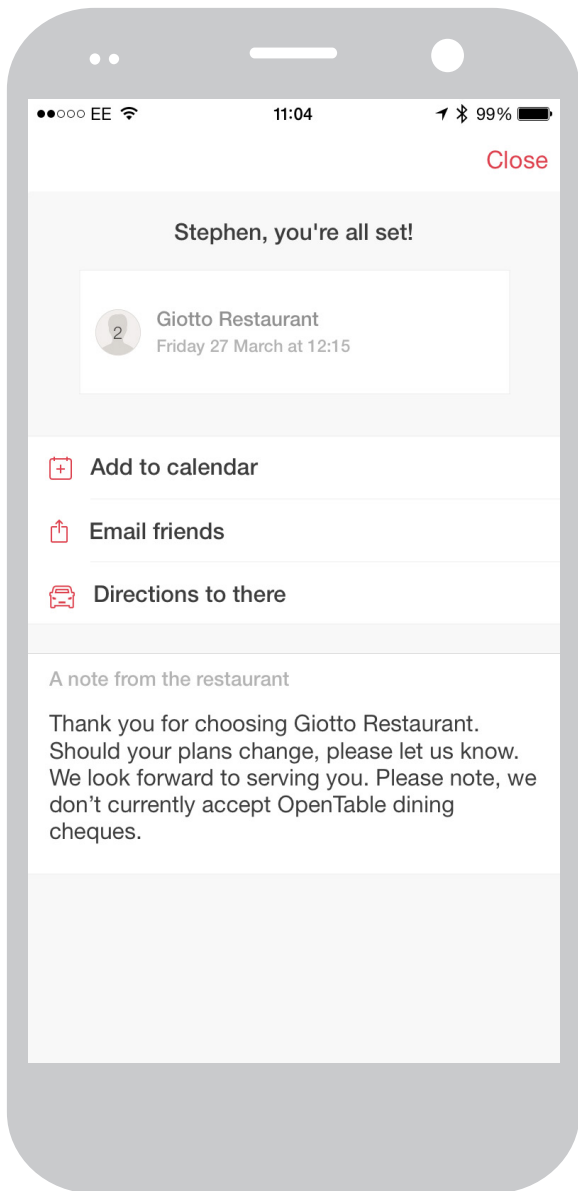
●●○○○ EE 11:04 99%

Close

Stephen, you're all set!

2

Giotto Restaurant
Friday 27 March at 12:15

Add to calendar

Email friends

Directions to there

A note from the restaurant

Thank you for choosing Giotto Restaurant. Should your plans change, please let us know. We look forward to serving you. Please note, we don't currently accept OpenTable dining cheques.